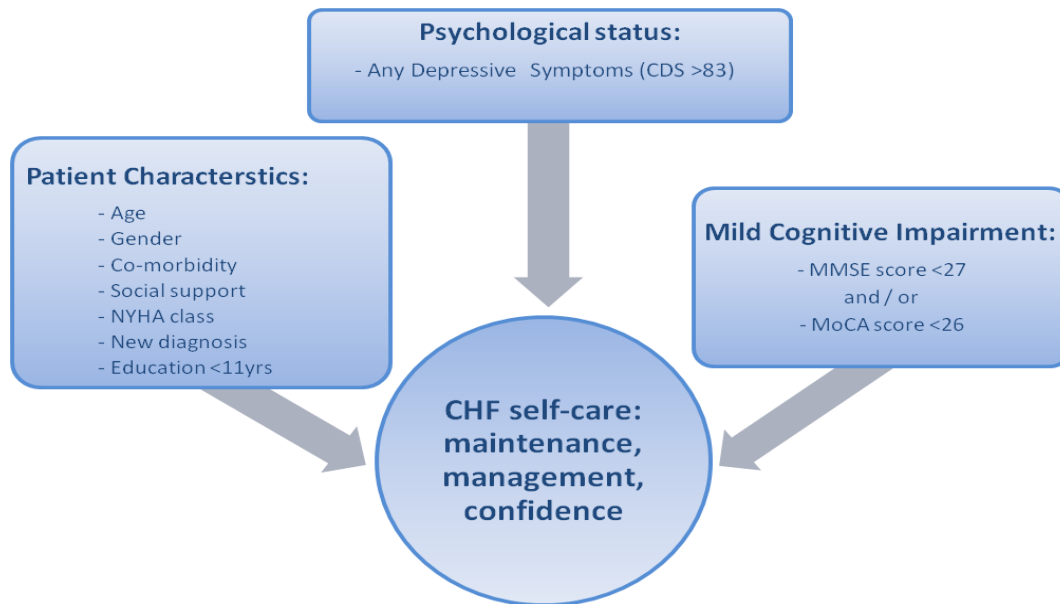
Psychological status:
- Any Depressive Symptoms (CDS >83)

Patient Characterstics:
- Age
- Gender
- Co-morbidity
- Social support
- NYHA class
- New diagnosis
- Education <11yrs

Mild Cognitive Impairment:
- MMSE score <27
and / or
- MoCA score <26

CHF self-care: maintenance, management, confidence